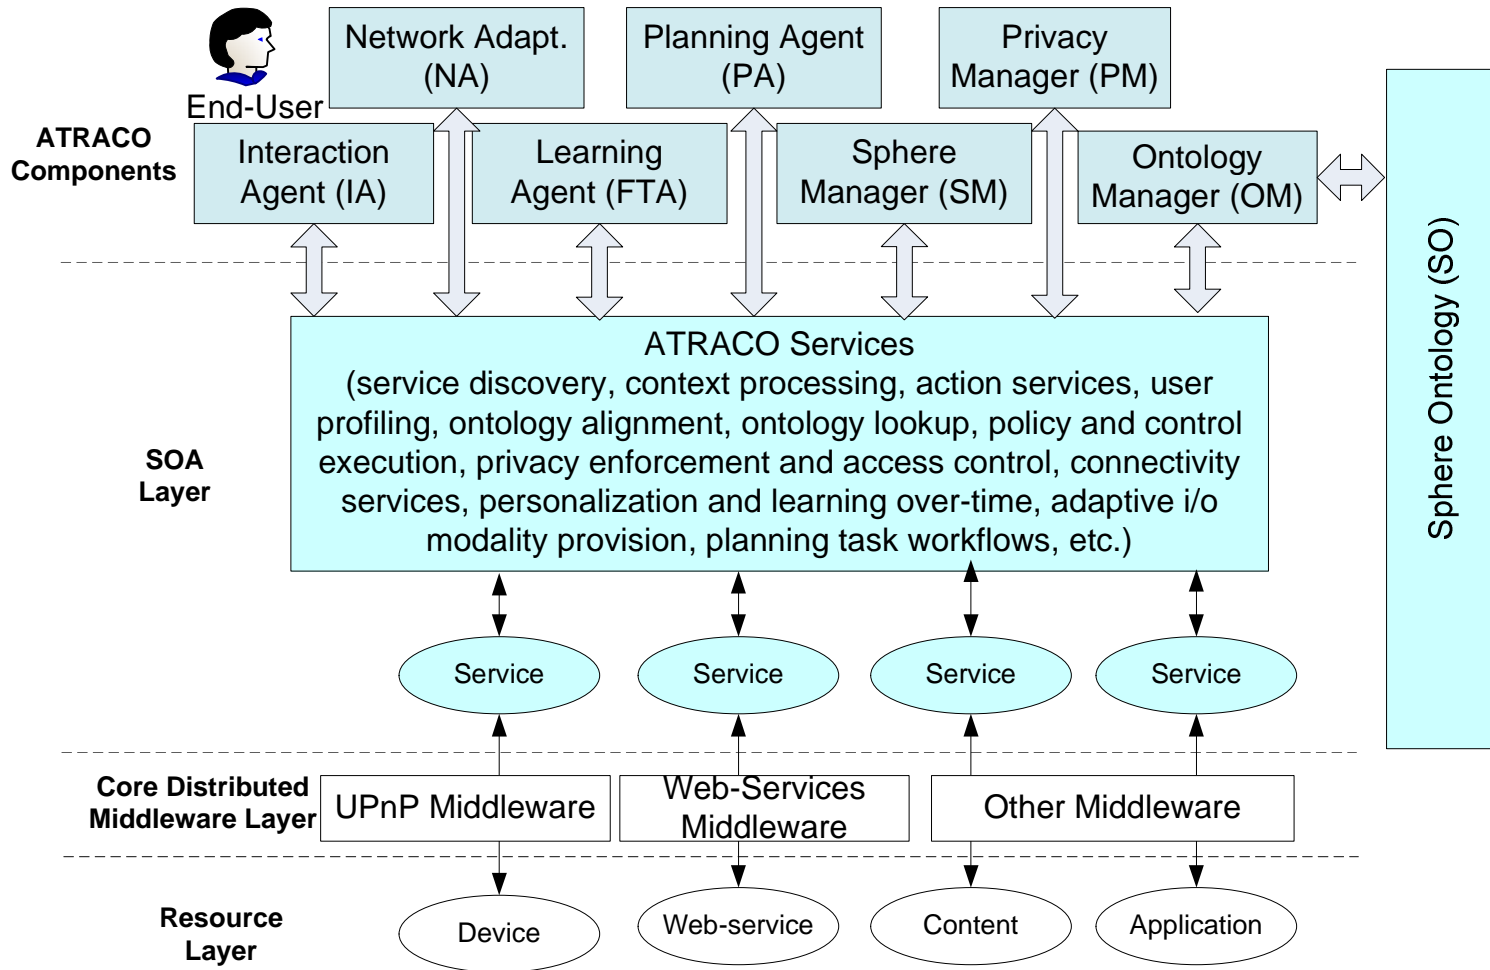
End-User

Network Adapt. (NA)

Planning Agent (PA)

Privacy Manager (PM)

ATRACO Components

Interaction Agent (IA)

Learning Agent (FTA)

Sphere Manager (SM)

Ontology Manager (OM)

Sphere Ontology (SO)

SOA Layer

ATRACO Services (service discovery, context processing, action services, user profiling, ontology alignment, ontology lookup, policy and control execution, privacy enforcement and access control, connectivity services, personalization and learning over-time, adaptive i/o modality provision, planning task workflows, etc.)

Service

Service

Service

Service

Core Distributed Middleware Layer

UPnP Middleware

Web-Services Middleware

Other Middleware

Resource Layer

Device

Web-service

Content

Application